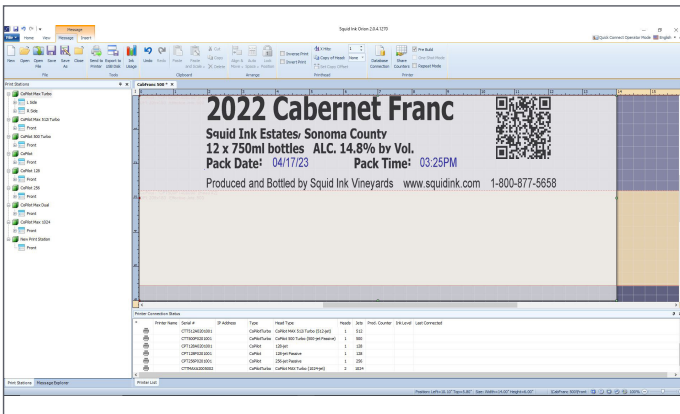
Message
Squid Ink Driven 2.0.4.1270
File Home View Message Insert
Quick Connect Operator Mode English
New Open Open File Save Save As Close Send to Printer Export to USB Disk Ink Usage Undo Redo Paste Paste and Scale Cut Copy Delete Align & Mirror Center Rotate Lock Position
Inverse Print Invert Print
X Files Copy of Heads Print Copy Offset
Database Connection Share Counters
Pre Build One Shot Mode Repeat Mode
File Tools Clipboard Arrange Printhead Printer
Print Stations
CoPilot Max Turbo
L Side
R Side
CoPilot Max 512 Turbo
Front
CoPilot 500 Turbo
Front
CoPilot
Front
CoPilot 128
Front
CoPilot 256
Front
CoPilot Max Dual
Front
CoPilot Max 1024
Front
New Print Station
Front
Cabfranc 500 *
2022 Cabernet Franc
Squid Ink Estates, Sonoma County
12 x 750ml bottles ALC. 14.8% by Vol.
Pack Date: 04/17/23 Pack Time: 03:25PM
Produced and Bottled by Squid Ink Vineyards www.squidink.com 1-800-877-5658
Printer Connection Status

| Printer Name | Serial # | IP Address | Type | Head Type | Heads | Jets | Prod. Counter | Ink Level | Last Connected |
|---|---|---|---|---|---|---|---|---|---|
| | CTT512M2D1001 | | CoPilotTurbo | CoPilot MAX 512 Turbo (512-Jet) | 1 | 512 | | | |
| | CTT500M2D1001 | | CoPilotTurbo | CoPilot 500 Turbo (500-Jet Passive) | 1 | 500 | | | |
| | CPT128M2D1001 | | CoPilot | 128-Jet | 1 | 128 | | | |
| | CPT128P2D1001 | | CoPilot | 128-Jet Passive | 1 | 128 | | | |
| | CPT256P2D1001 | | CoPilot | 256-Jet Passive | 1 | 256 | | | |
| | CTTMAXU2D0002 | | CoPilotTurbo | CoPilot MAX Turbo (1024-Jet) | 2 | 1024 | | | |

Print Stations Message Explorer
Printer List